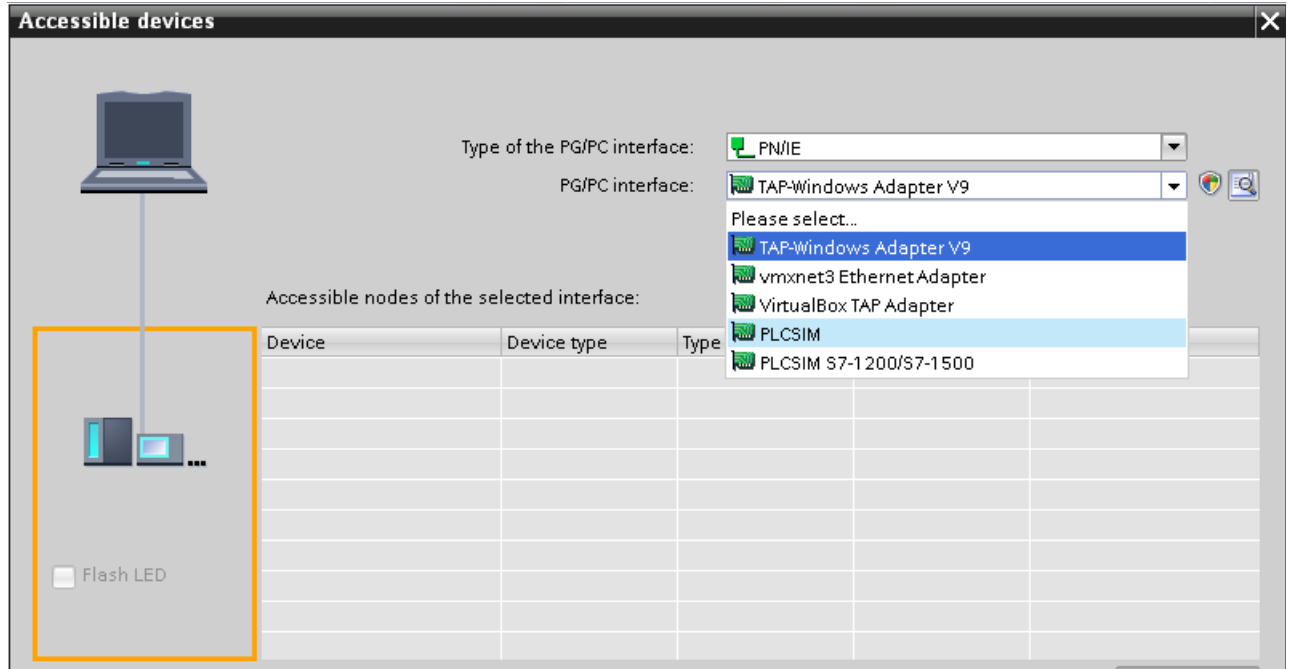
Accessible devices

Type of the PG/PC interface: PN/IE

PG/PC interface: TAP-Windows Adapter V9

Please select...
TAP-Windows Adapter V9
vmxnet3 Ethernet Adapter
VirtualBox TAP Adapter
PLCSIM
PLCSIM S7-1200/S7-1500

Accessible nodes of the selected interface:

| Device | Device type | Type | | |
|---|---|---|---|---|
| | | | | |

Flash LED